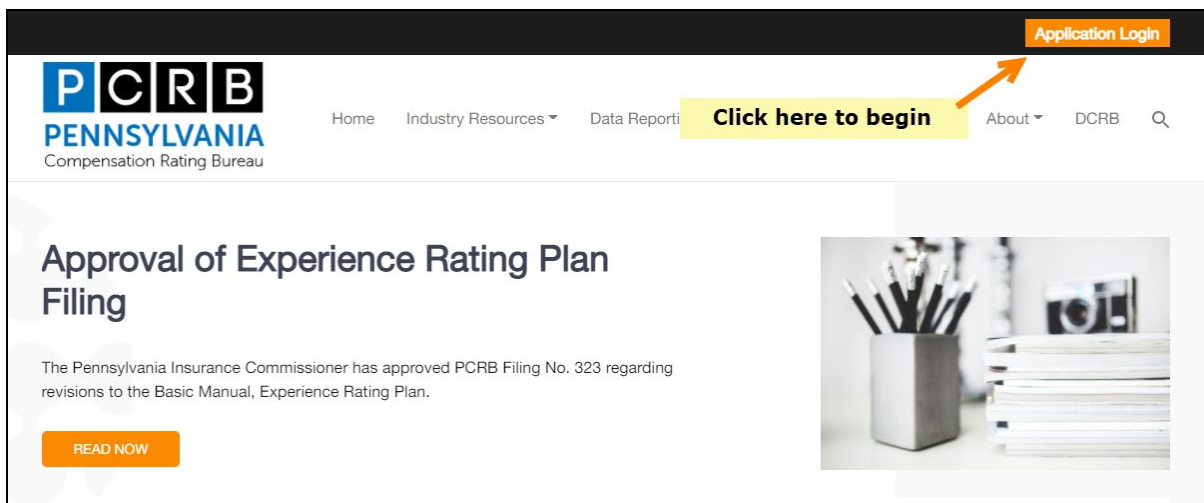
Application Login

PCRB
PENNSYLVANIA
Compensation Rating Bureau

Home Industry Resources Data Reporti Click here to begin About DCRB

Approval of Experience Rating Plan Filing

The Pennsylvania Insurance Commissioner has approved PCRB Filing No. 323 regarding revisions to the Basic Manual, Experience Rating Plan.

READ NOW